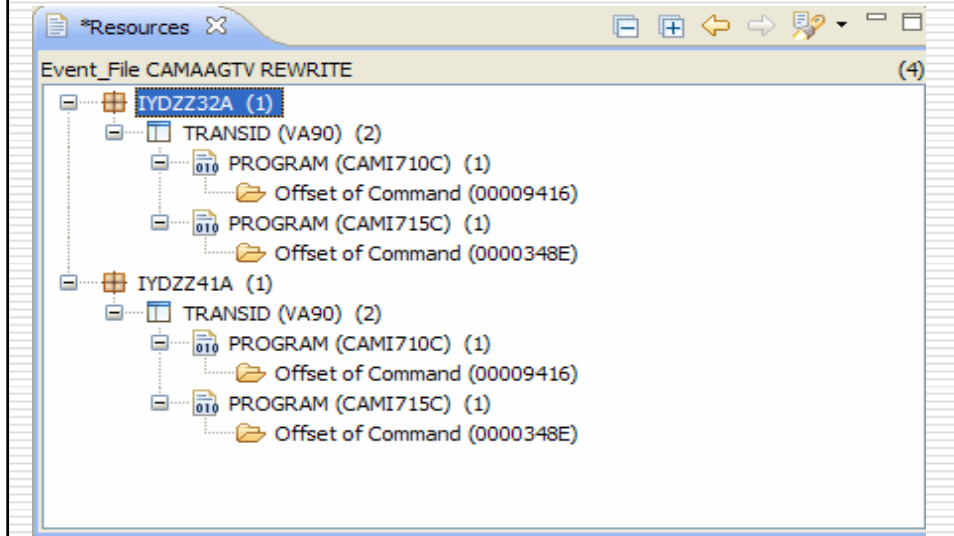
*Resources

Event_File CAMAAGTV REWRITE (4)

IYDZZ32A (1)
TRANSID (VA90) (2)
PROGRAM (CAMI710C) (1)
Offset of Command (00009416)
PROGRAM (CAMI715C) (1)
Offset of Command (0000348E)
IYDZZ41A (1)
TRANSID (VA90) (2)
PROGRAM (CAMI710C) (1)
Offset of Command (00009416)
PROGRAM (CAMI715C) (1)
Offset of Command (0000348E)